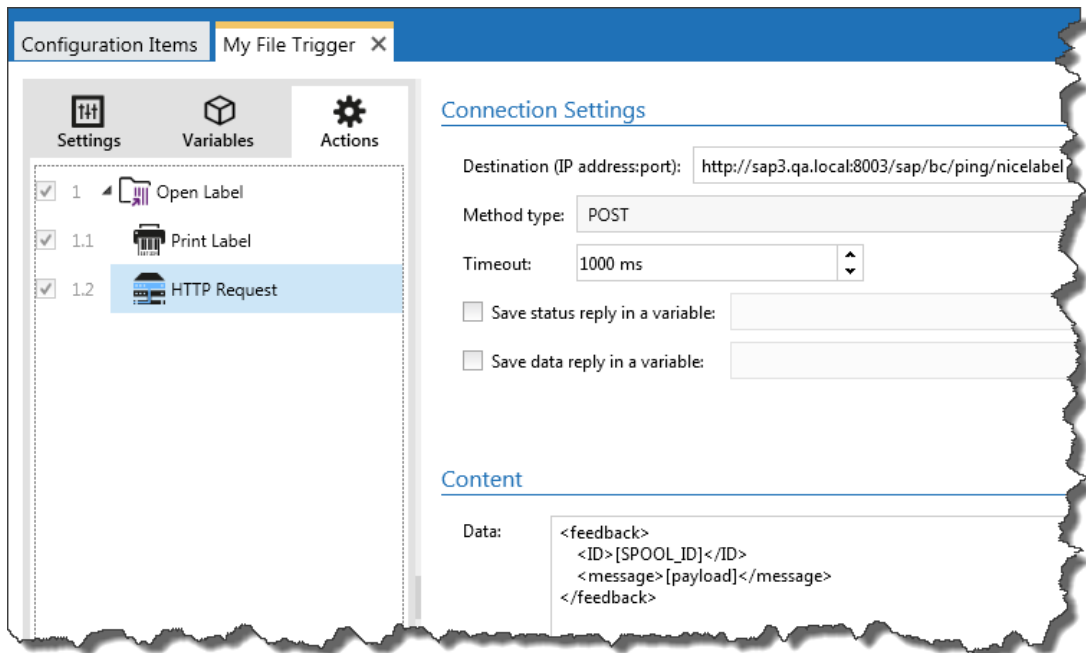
Configuration Items My File Trigger ×

Settings Variables Actions

1 Open Label
1.1 Print Label
1.2 HTTP Request

Connection Settings

Destination (IP address:port): http://sap3.qa.local:8003/sap/bc/ping/nicelabel

Method type: POST

Timeout: 1000 ms

Save status reply in a variable:

Save data reply in a variable:

Content

Data: <feedback>
<ID>[SPOOL_ID]</ID>
<message>[payload]</message>
</feedback>